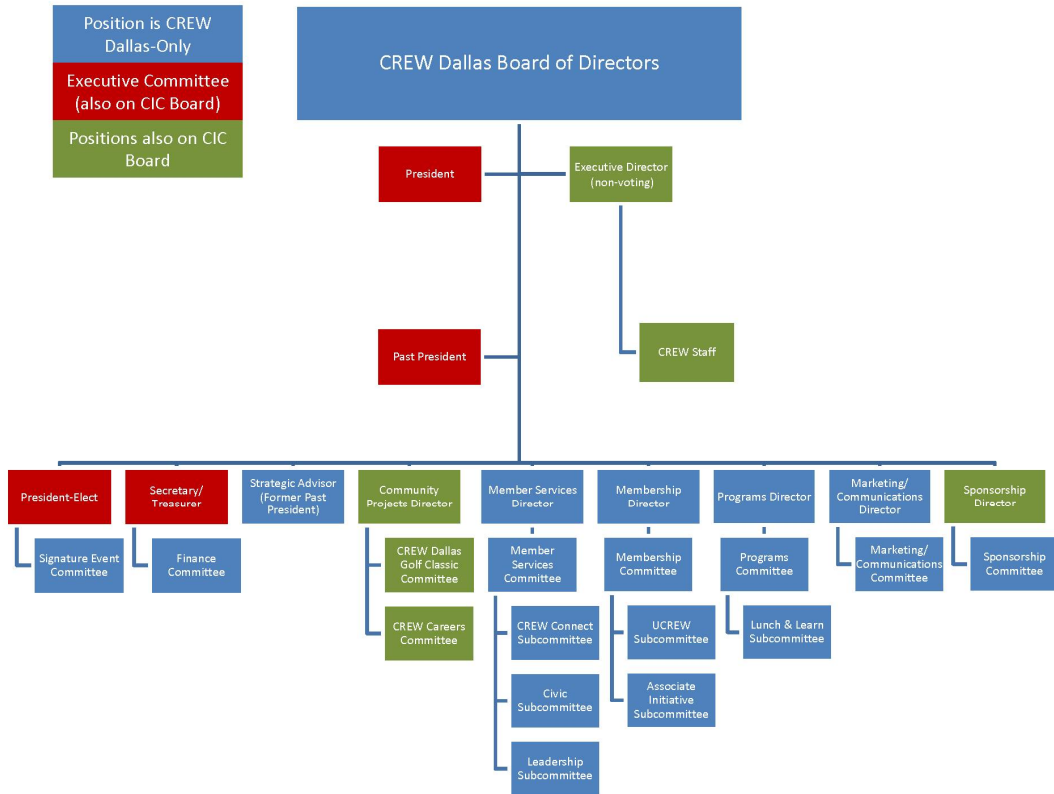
Position is CREW Dallas-Only

Executive Committee (also on CIC Board)

Positions also on CIC Board

CREW Dallas Board of Directors

President

Executive Director (non-voting)

CREW Staff

Past President

President-Elect

Signature Event Committee

Secretary/ Treasurer

Finance Committee

Strategic Advisor (Former Past President)

Community Projects Director

CREW Dallas Golf Classic Committee

CREW Careers Committee

Member Services Director

Member Services Committee

CREW Connect Subcommittee

Civic Subcommittee

Leadership Subcommittee

Membership Director

Membership Committee

UCREW Subcommittee

Associate Initiative Subcommittee

Programs Director

Programs Committee

Lunch & Learn Subcommittee

Marketing/ Communications Director

Marketing/ Communications Committee

Sponsorship Director

Sponsorship Committee